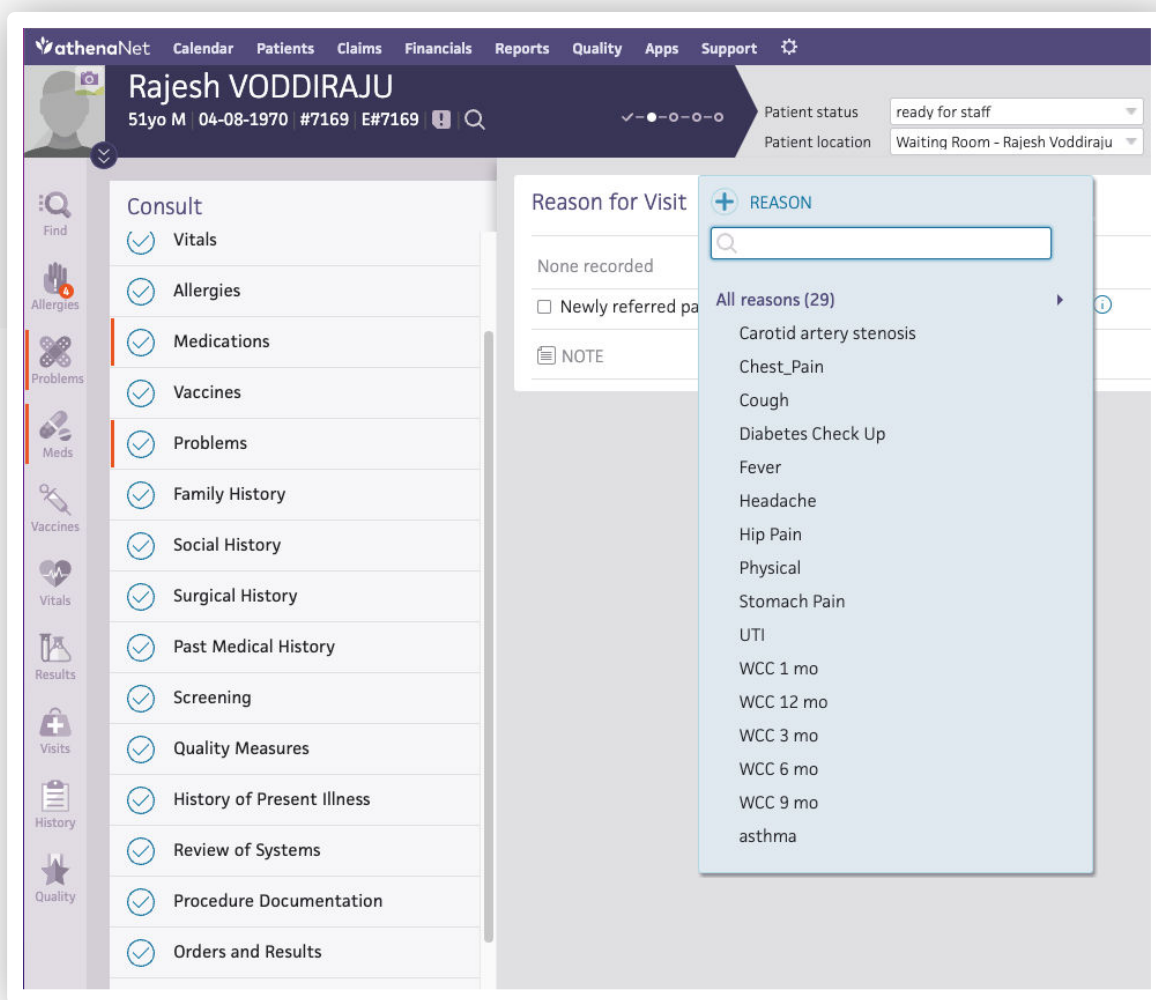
athenaNet Calendar Patients Claims Financials Reports Quality Apps Support

Rajesh VODDIRAJU
51yo M | 04-08-1970 | #7169 | E#7169

Patient status ready for staff
Patient location Waiting Room - Rajesh Voddiraju

Find
4
Allergies
Problems
Meds
Vaccines
Vitals
Results
Visits
History
Quality

Consult
Vitals
Allergies
Medications
Vaccines
Problems
Family History
Social History
Surgical History
Past Medical History
Screening
Quality Measures
History of Present Illness
Review of Systems
Procedure Documentation
Orders and Results

Reason for Visit
None recorded
Newly referred pa
NOTE

REASON
All reasons (29)
Carotid artery stenosis
Chest_Pain
Cough
Diabetes Check Up
Fever
Headache
Hip Pain
Physical
Stomach Pain
UTI
WCC 1 mo
WCC 12 mo
WCC 3 mo
WCC 6 mo
WCC 9 mo
asthma